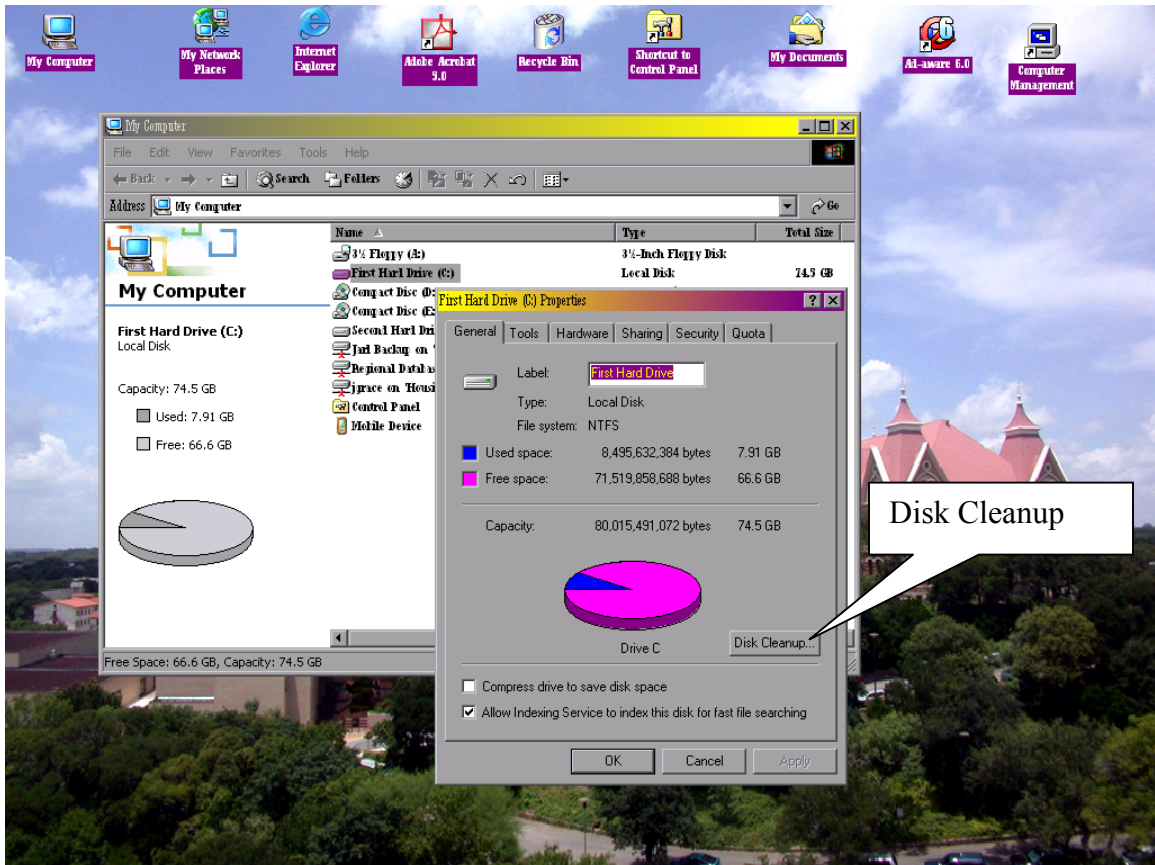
My Computer
My Network Places
Internet Explorer
Adobe Acrobat 9.0
Recycle Bin
Shortcut to Control Panel
My Documents
Ad-aware 6.0
Computer Management

My Computer
File Edit View Favorites Tools Help
Back Search Folders
Address My Computer Go

My Computer

First Hard Drive (C:)
Local Disk

Capacity: 74.5 GB
Used: 7.91 GB
Free: 66.6 GB

| Name | Type | Total Size |
|---|---|---|
| 3½ Floppy (A:) | 3½-Inch Floppy Disk | |
| First Hard Drive (C:) | Local Disk | 74.5 GB |
| Compact Disc (D: | | |
| Compact Disc (E: | | |
| Second Hard Dri | | |
| Jnd Backup on ' | | |
| Regional Databas | | |
| jgrace on 'Housi | | |
| Control Panel | | |
| Mobile Device | | |

Free Space: 66.6 GB, Capacity: 74.5 GB

First Hard Drive (C:) Properties
General Tools Hardware Sharing Security Quota
Label: First Hard Drive
Type: Local Disk
File system: NTFS
Used space: 8,495,632,384 bytes 7.91 GB
Free space: 71,519,858,688 bytes 66.6 GB
Capacity: 80,015,491,072 bytes 74.5 GB
Drive C
Disk Cleanup...
Compress drive to save disk space
Allow Indexing Service to index this disk for fast file searching
OK Cancel Apply

Disk Cleanup